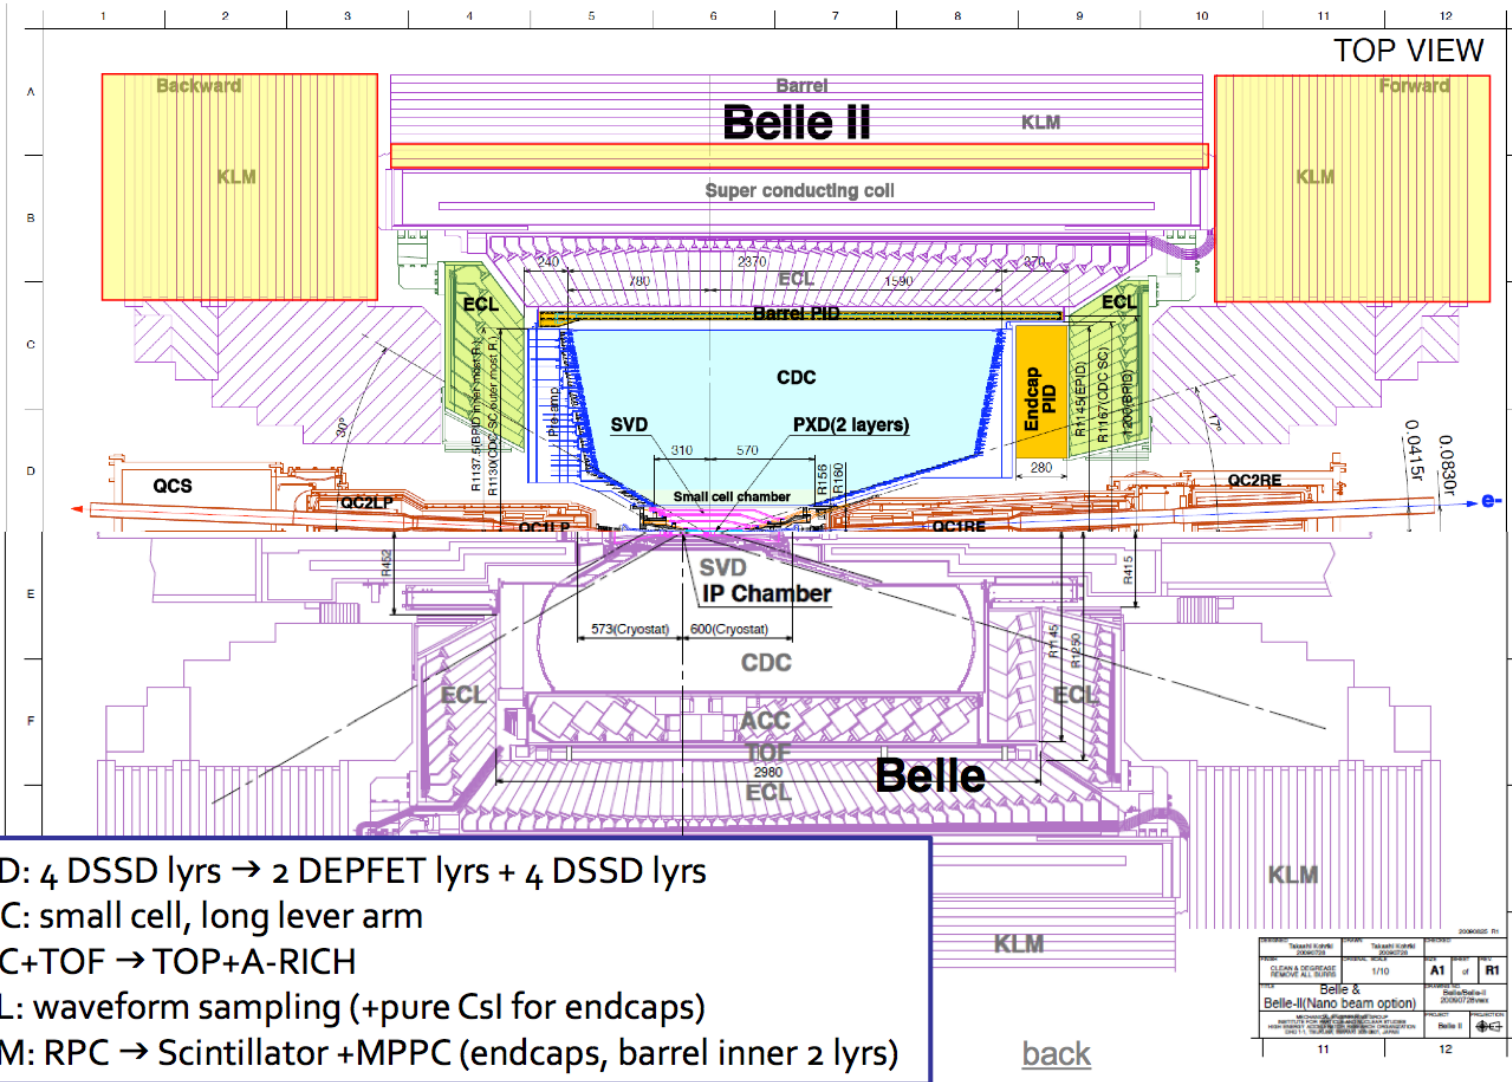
1 2 3 4 5 6 7 8 9 10 11 12

A B C D E F

TOP VIEW

Backward

Barrel

Forward

Belle II

KLM

KLM

KLM

Super conducting coil

240 2370 270

780 ECL 1590

ECL

ECL

Barrel PID

CDC

Endcap PID

SVD

PXD(2 layers)

310 570

280

Small cell chamber

30°

17°

QCS

QC2LP

QC1LP

QC1RE

QC2RE

0.0415r

0.0830r

e-

R452

R415

R156

R180

R1137.5(BPID inner most R)

R1130(CDC outer most R)

R1145(EPID)

R1167(CDC SC)

R1200(BPID)

SVD

IP Chamber

573(Cryostat)

600(Cryostat)

CDC

ECL

ECL

ACC

TOF

2980

ECL

Belle

R1145

R1250

KLM

KLM

D: 4 DSSD lyrs → 2 DEPFET lyrs + 4 DSSD lyrs

C: small cell, long lever arm

C+TOF → TOP+A-RICH

L: waveform sampling (+pure CsI for endcaps)

M: RPC → Scintillator +MPPC (endcaps, barrel inner 2 lyrs)

back

Takashi Kohriki

Takashi Kohriki

1/10

A1

R1

Belle &

Belle-II(Nano beam option)

11 12